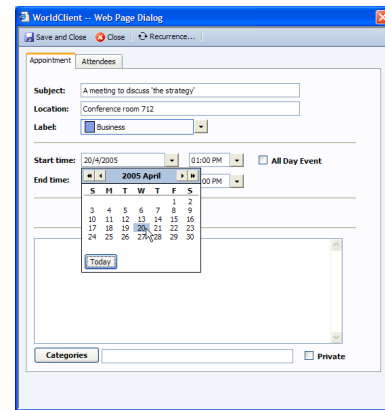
WorldClient -- Web Page Dialog

Save and Close Close Recurrence...

Appointment Attendees

Subject: A meeting to discuss 'the strategy'

Location: Conference room 712

Label: Business

Start time: 20/4/2005 01:00 PM All Day Event

End time: 00 PM

« ‹ 2005 April › »

| S | M | T | W | T | F | S |
|---|---|---|---|---|---|---|
| | | | | | 1 | 2 |
| 3 | 4 | 5 | 6 | 7 | 8 | 9 |
| 10 | 11 | 12 | 13 | 14 | 15 | 16 |
| 17 | 18 | 19 | 20 | 21 | 22 | 23 |
| 24 | 25 | 26 | 27 | 28 | 29 | 30 |

Today

Categories Private